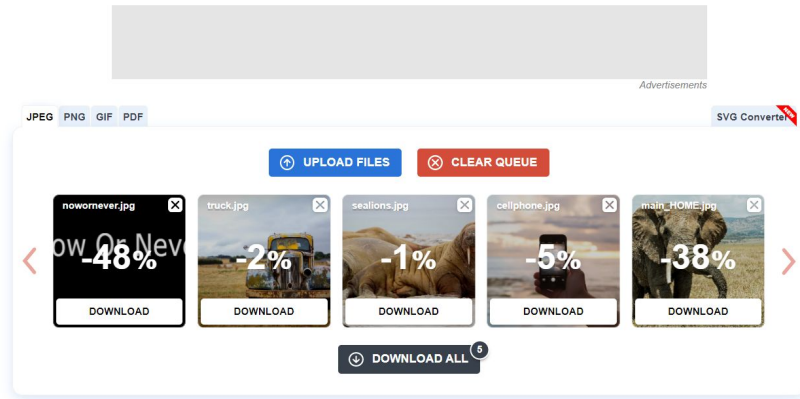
Advertisements

JPEG PNG GIF PDF

SVG Converter NEW

UPLOAD FILES

CLEAR QUEUE

nowornever.jpg

ow Or Neve

-48%

DOWNLOAD

truck.jpg

-2%

DOWNLOAD

sealions.jpg

-1%

DOWNLOAD

cellphone.jpg

-5%

DOWNLOAD

main_HOME.jpg

-38%

DOWNLOAD

DOWNLOAD ALL 5